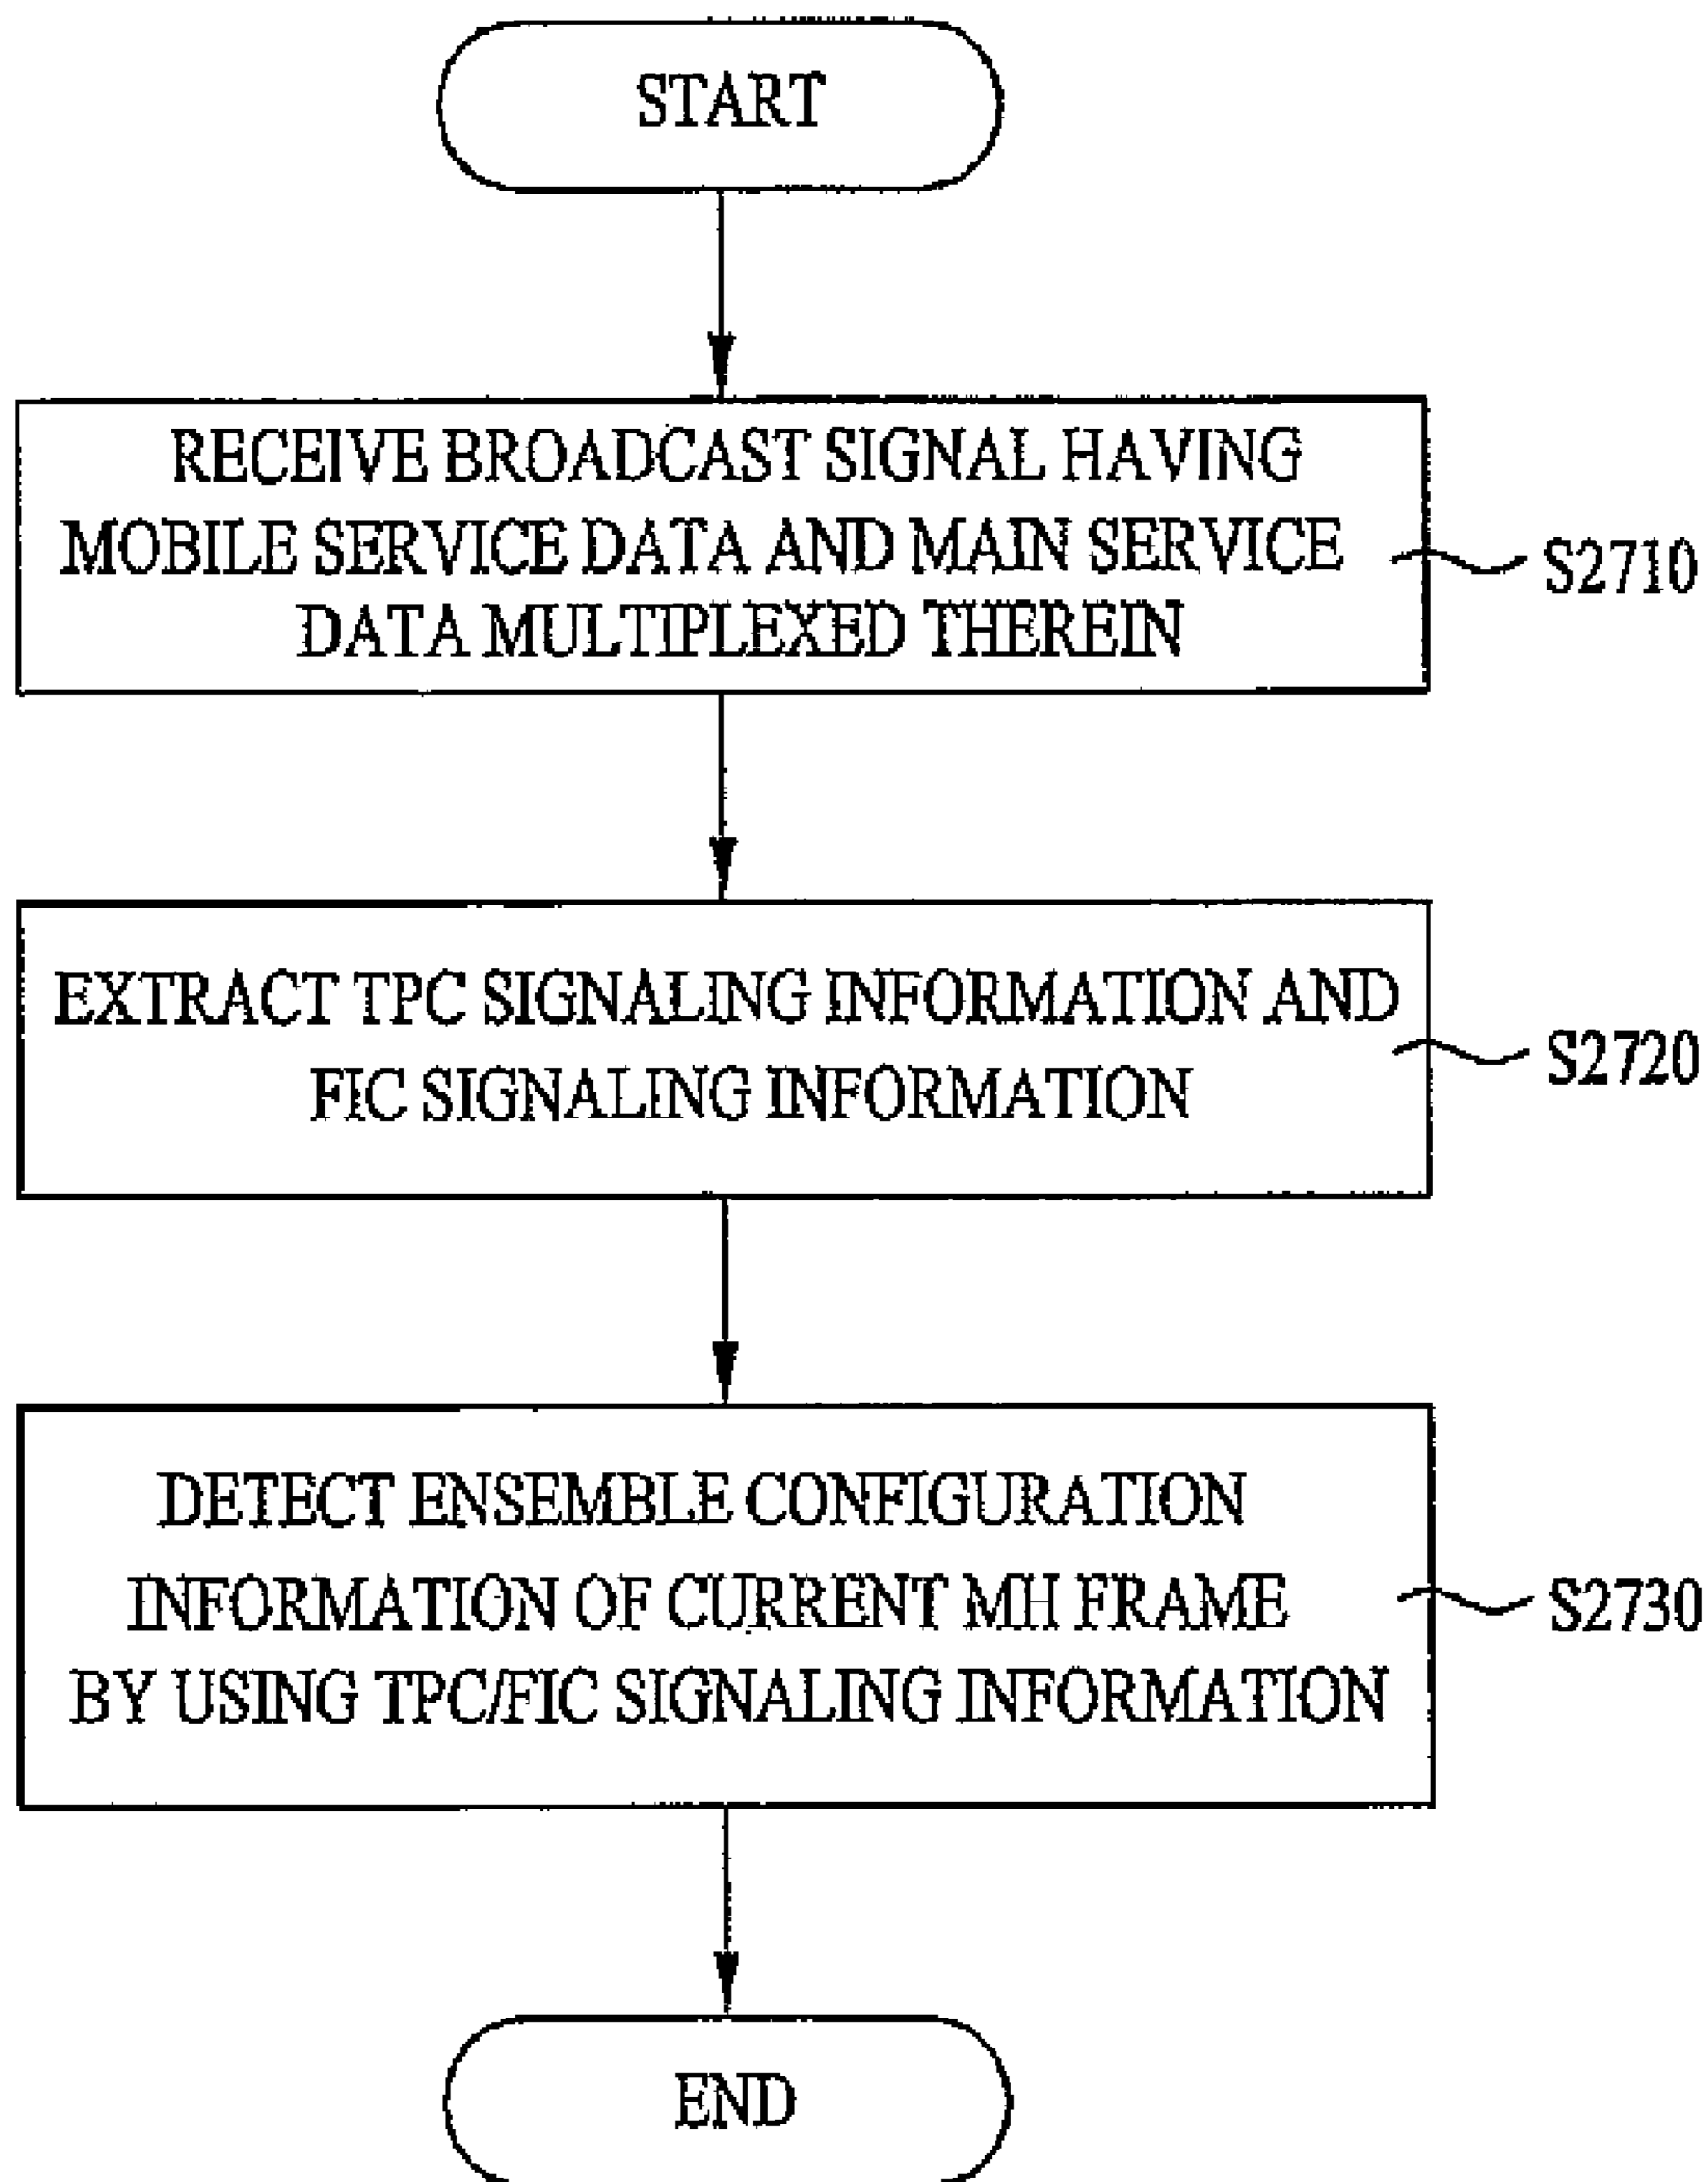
START

RECEIVE BROADCAST SIGNAL HAVING MOBILE SERVICE DATA AND MAIN SERVICE DATA MULTIPLEXED THEREIN

S2710

EXTRACT TPC SIGNALING INFORMATION AND FIC SIGNALING INFORMATION

S2720

DETECT ENSEMBLE CONFIGURATION INFORMATION OF CURRENT MH FRAME BY USING TPC/FIC SIGNALING INFORMATION

S2730

END